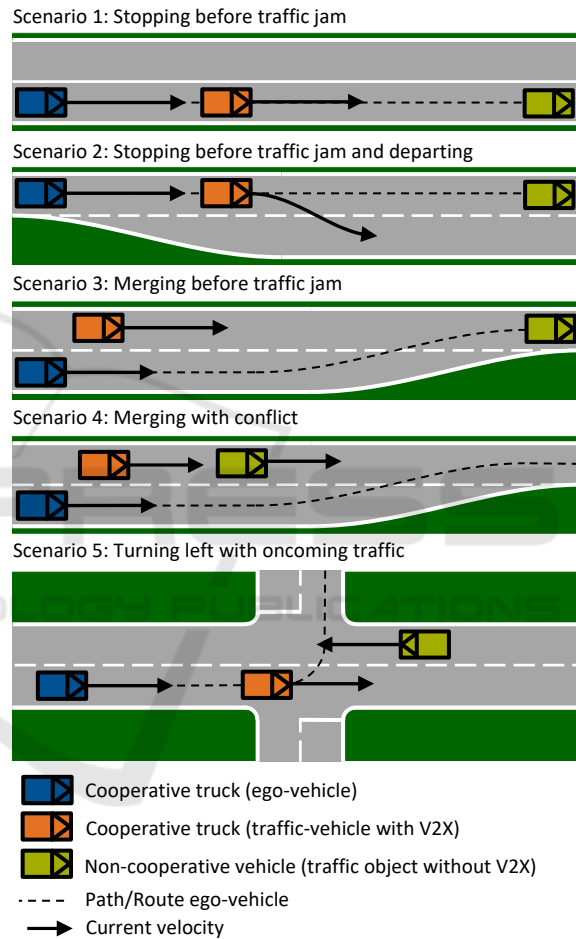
Scenario 1: Stopping before traffic jam

Scenario 2: Stopping before traffic jam and departing

Scenario 3: Merging before traffic jam

Scenario 4: Merging with conflict

Scenario 5: Turning left with oncoming traffic

Cooperative truck (ego-vehicle)

Cooperative truck (traffic-vehicle with V2X)

Non-cooperative vehicle (traffic object without V2X)

Path/Route ego-vehicle

Current velocity